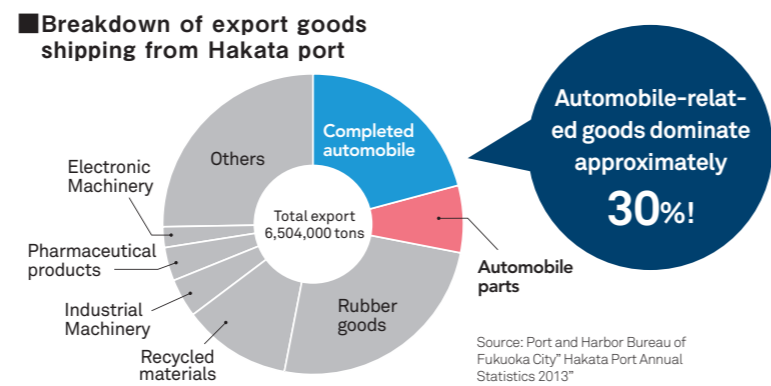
■Breakdown of export goods shipping from Hakata port

Completed automobile

Others

Electronic Machinery

Total export 6,504,000 tons

Pharmaceutical products

Industrial Machinery

Recycled materials

Rubber goods

Automobile parts

Automobile-related goods dominate approximately 30%!

Source: Port and Harbor Bureau of Fukuoka City" Hakata Port Annual Statistics 2013"